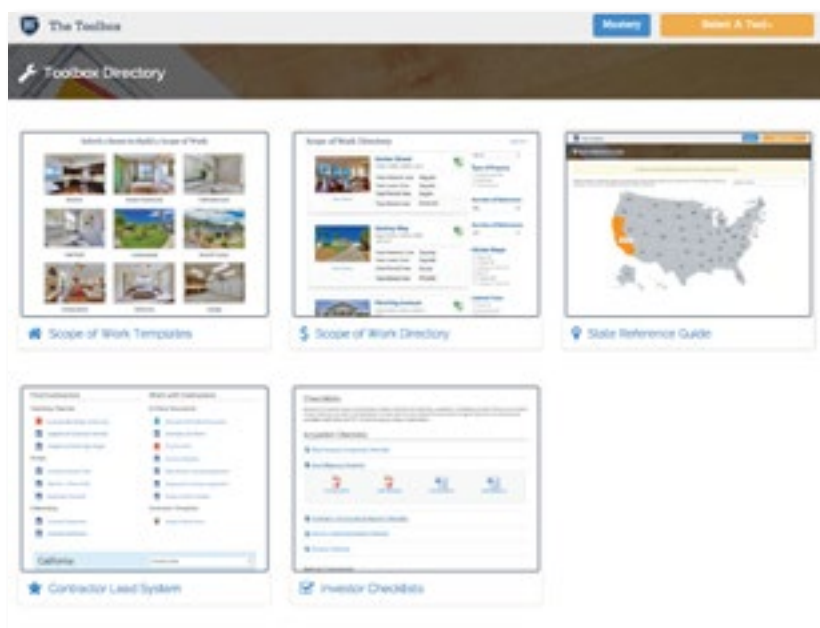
The Toolbox

Mastery

Select A Tool

Toolbox Directory

Select a Room to Build a Scope of Work

Scope of Work Templates

Scope of Work Directory

Scope of Work Directory

State Reference Guide

California

Contractor Lead System

Checklists

Investor Checklists